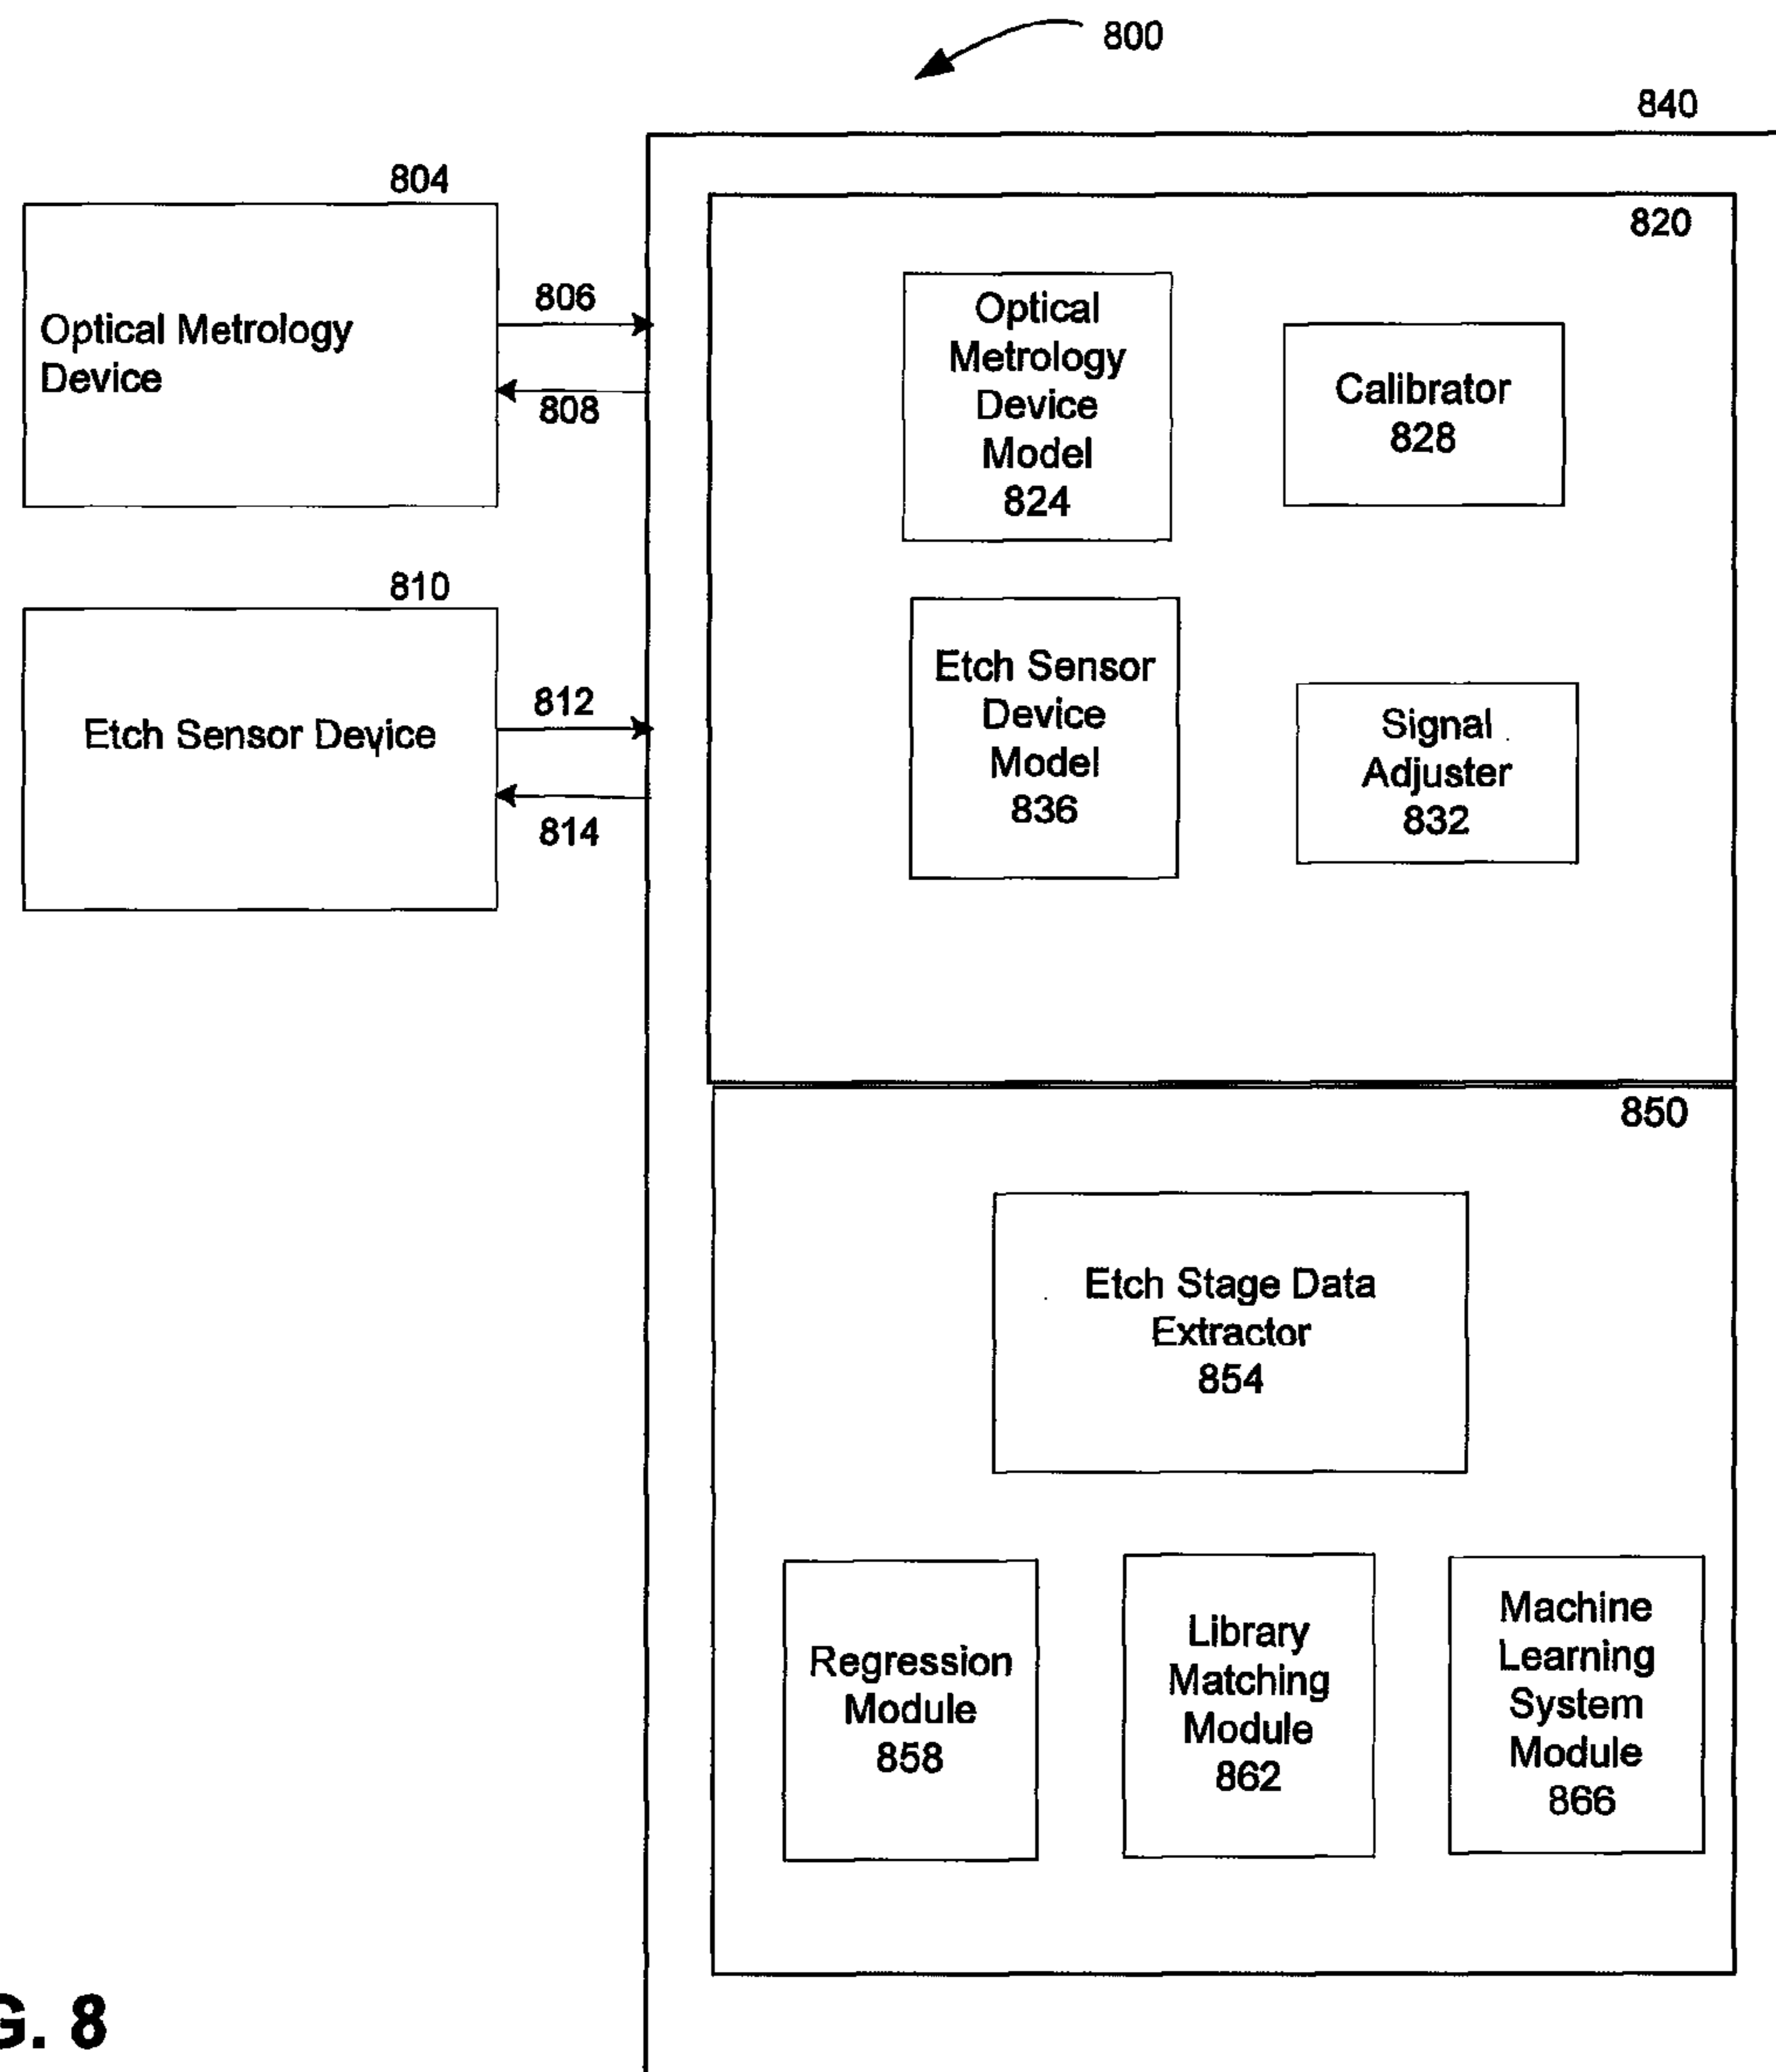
800

840

804

Optical Metrology Device

806

808

810

Etch Sensor Device

812

814

820

Optical Metrology Device Model 824

Calibrator 828

Etch Sensor Device Model 836

Signal Adjuster 832

850

Etch Stage Data Extractor 854

Regression Module 858

Library Matching Module 862

Machine Learning System Module 866

G. 8